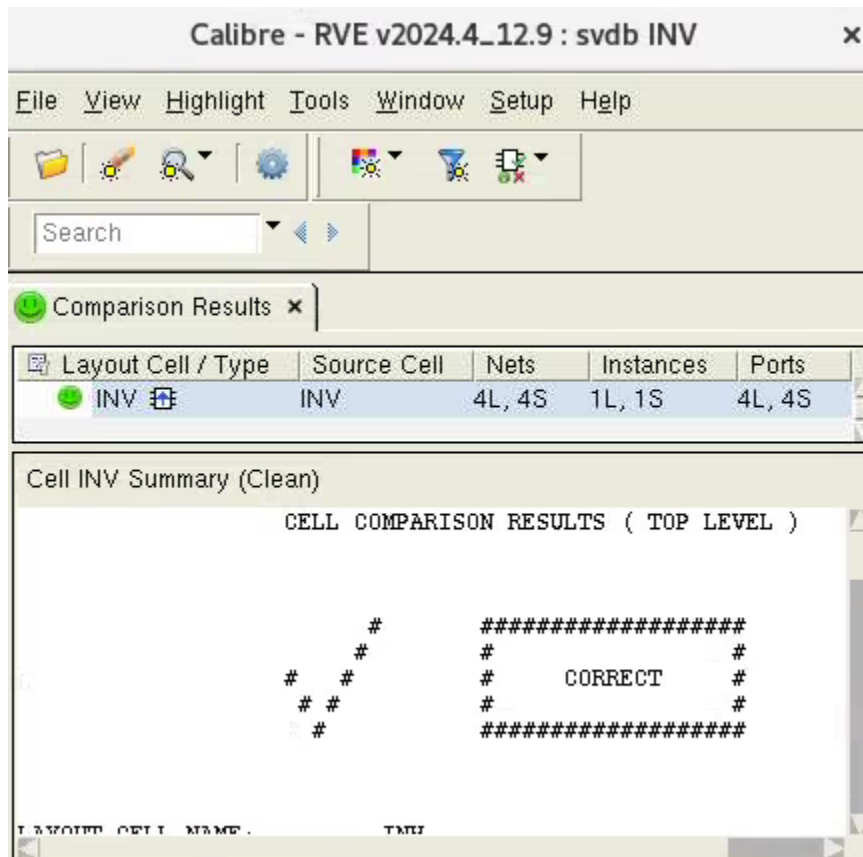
Calibre - RVE v2024.4_12.9 : svdb INV ×

File View Highlight Tools Window Setup Help

Search

Comparison Results ×

| Layout Cell / Type | Source Cell | Nets | Instances | Ports |
|---|---|---|---|---|
| INV | INV | 4L, 4S | 1L, 1S | 4L, 4S |

Cell INV Summary (Clean)

CELL COMPARISON RESULTS ( TOP LEVEL )

#   ###################
#   #                 #
# #   #    CORRECT    #
# #   #               #
#   ###################

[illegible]